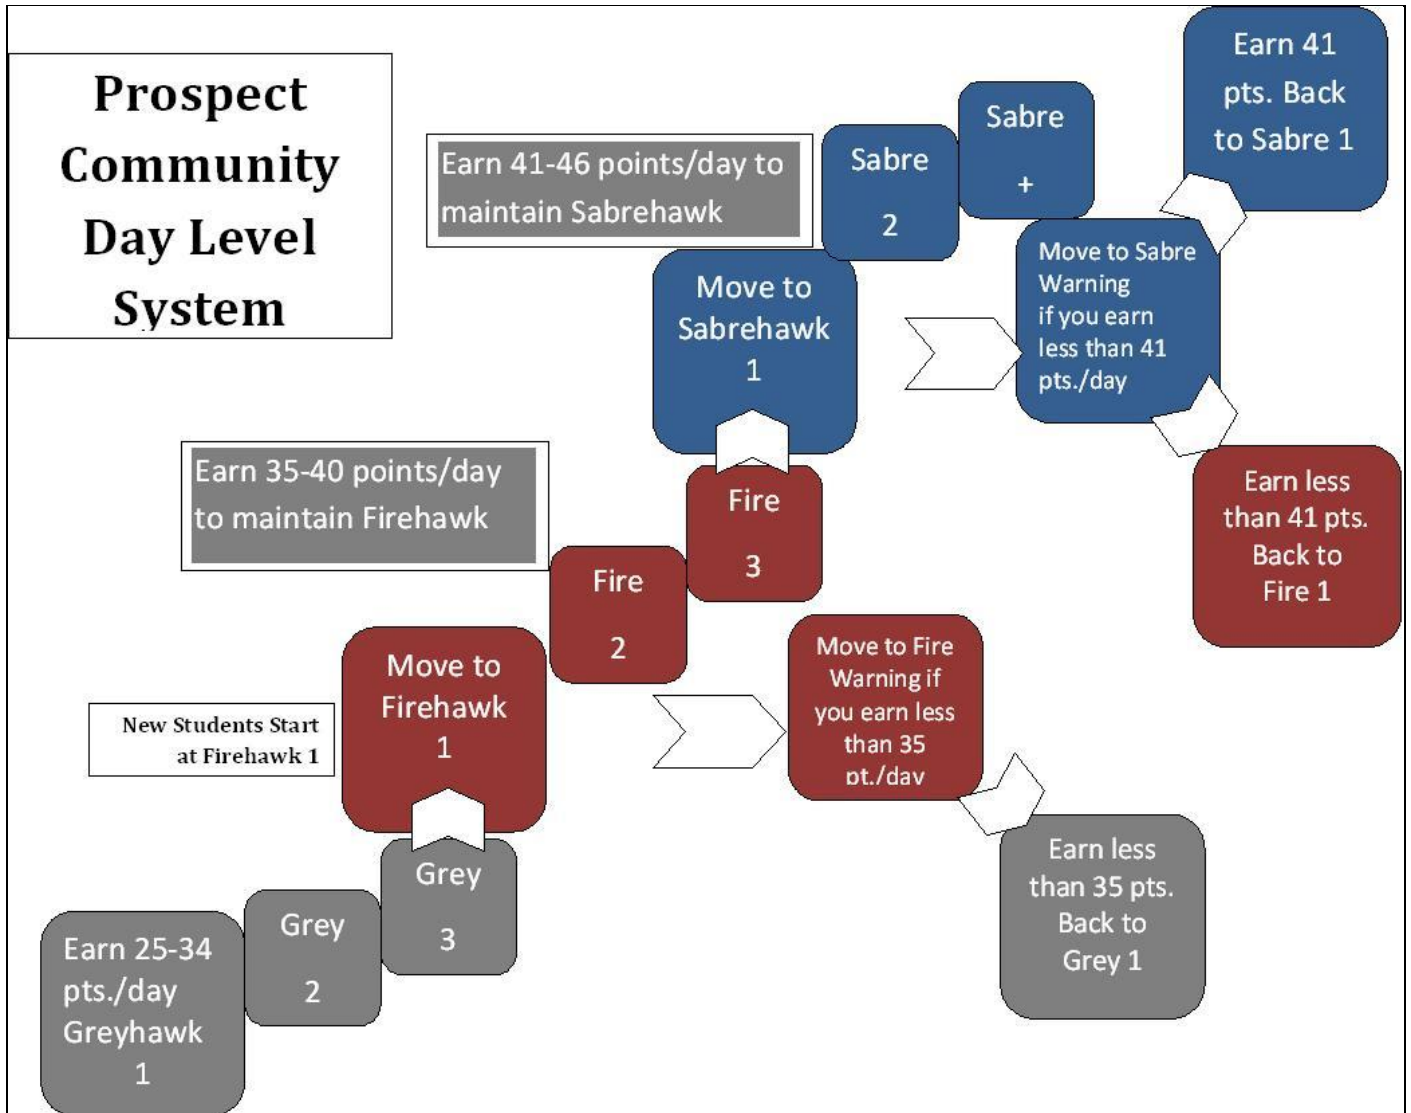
Prospect Community Day Level System

Earn 41-46 points/day to maintain Sabrehawk

Sabre 2

Sabre +

Earn 41 pts. Back to Sabre 1

Move to Sabrehawk 1

Move to Sabre Warning if you earn less than 41 pts./day

Earn 35-40 points/day to maintain Firehawk

Fire 3

Earn less than 41 pts. Back to Fire 1

Fire 2

Move to Firehawk 1

Move to Fire Warning if you earn less than 35 pt./day

New Students Start at Firehawk 1

Grey 3

Grey 2

Earn less than 35 pts. Back to Grey 1

Earn 25-34 pts./day Greyhawk 1